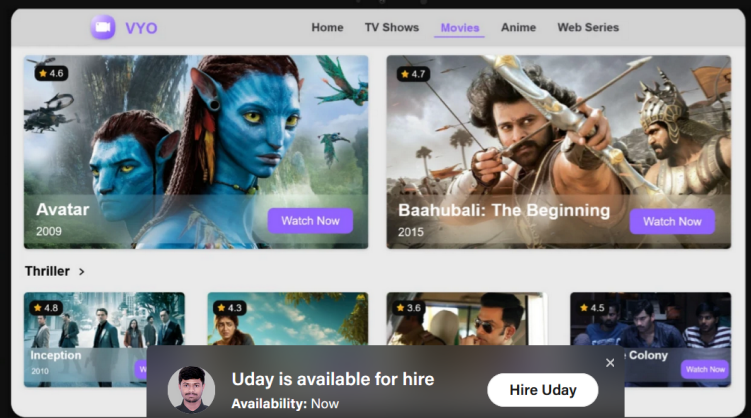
VYO

Home TV Shows Movies Anime Web Series

★ 4.6
Avatar
2009
Watch Now

★ 4.7
Baahubali: The Beginning
2015
Watch Now

Thriller >

★ 4.8
Inception
2010
Wa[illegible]

★ 4.3

★ 3.6

★ 4.5
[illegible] Colony
Watch Now

Uday is available for hire
Availability: Now
Hire Uday
×